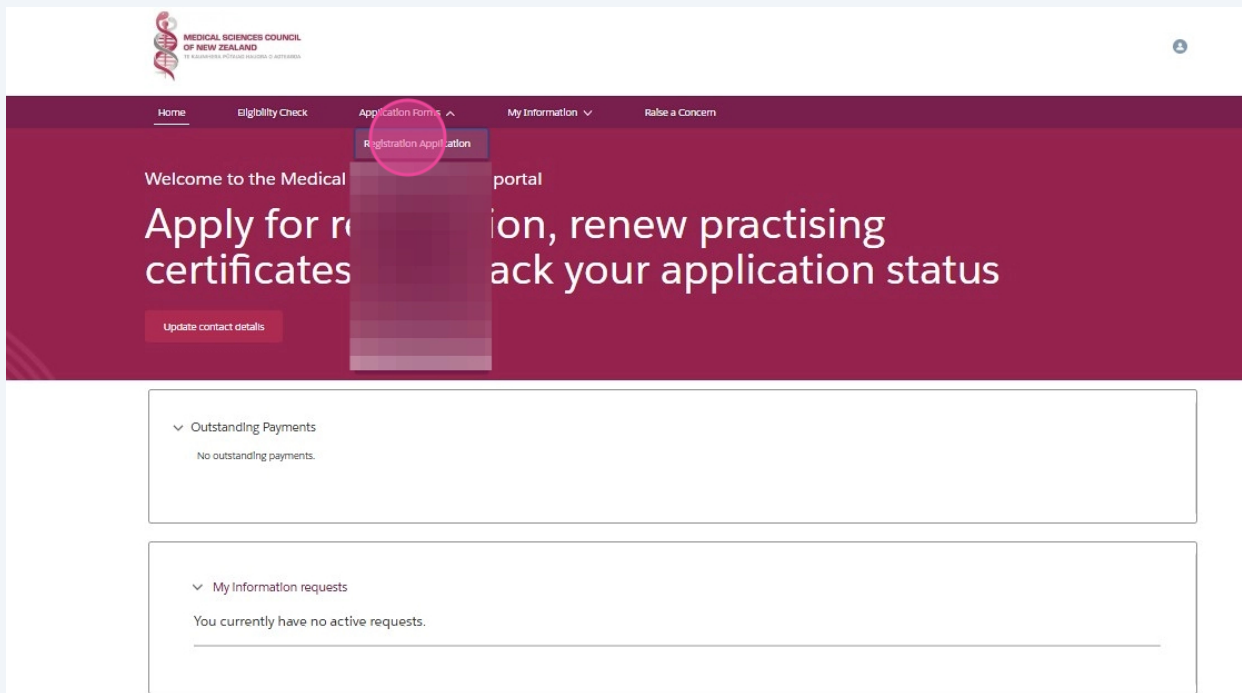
MEDICAL SCIENCES COUNCIL OF NEW ZEALAND
TE KAUNIHERA PŪTAIAO HAUORA O AOTEAROA

Home
Eligibility Check
Application Forms
My Information
Raise a Concern

Registration Application

Welcome to the Medical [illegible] portal

Apply for r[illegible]ion, renew practising certificates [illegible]ack your application status

Update contact details

Outstanding Payments
No outstanding payments.

My Information requests
You currently have no active requests.